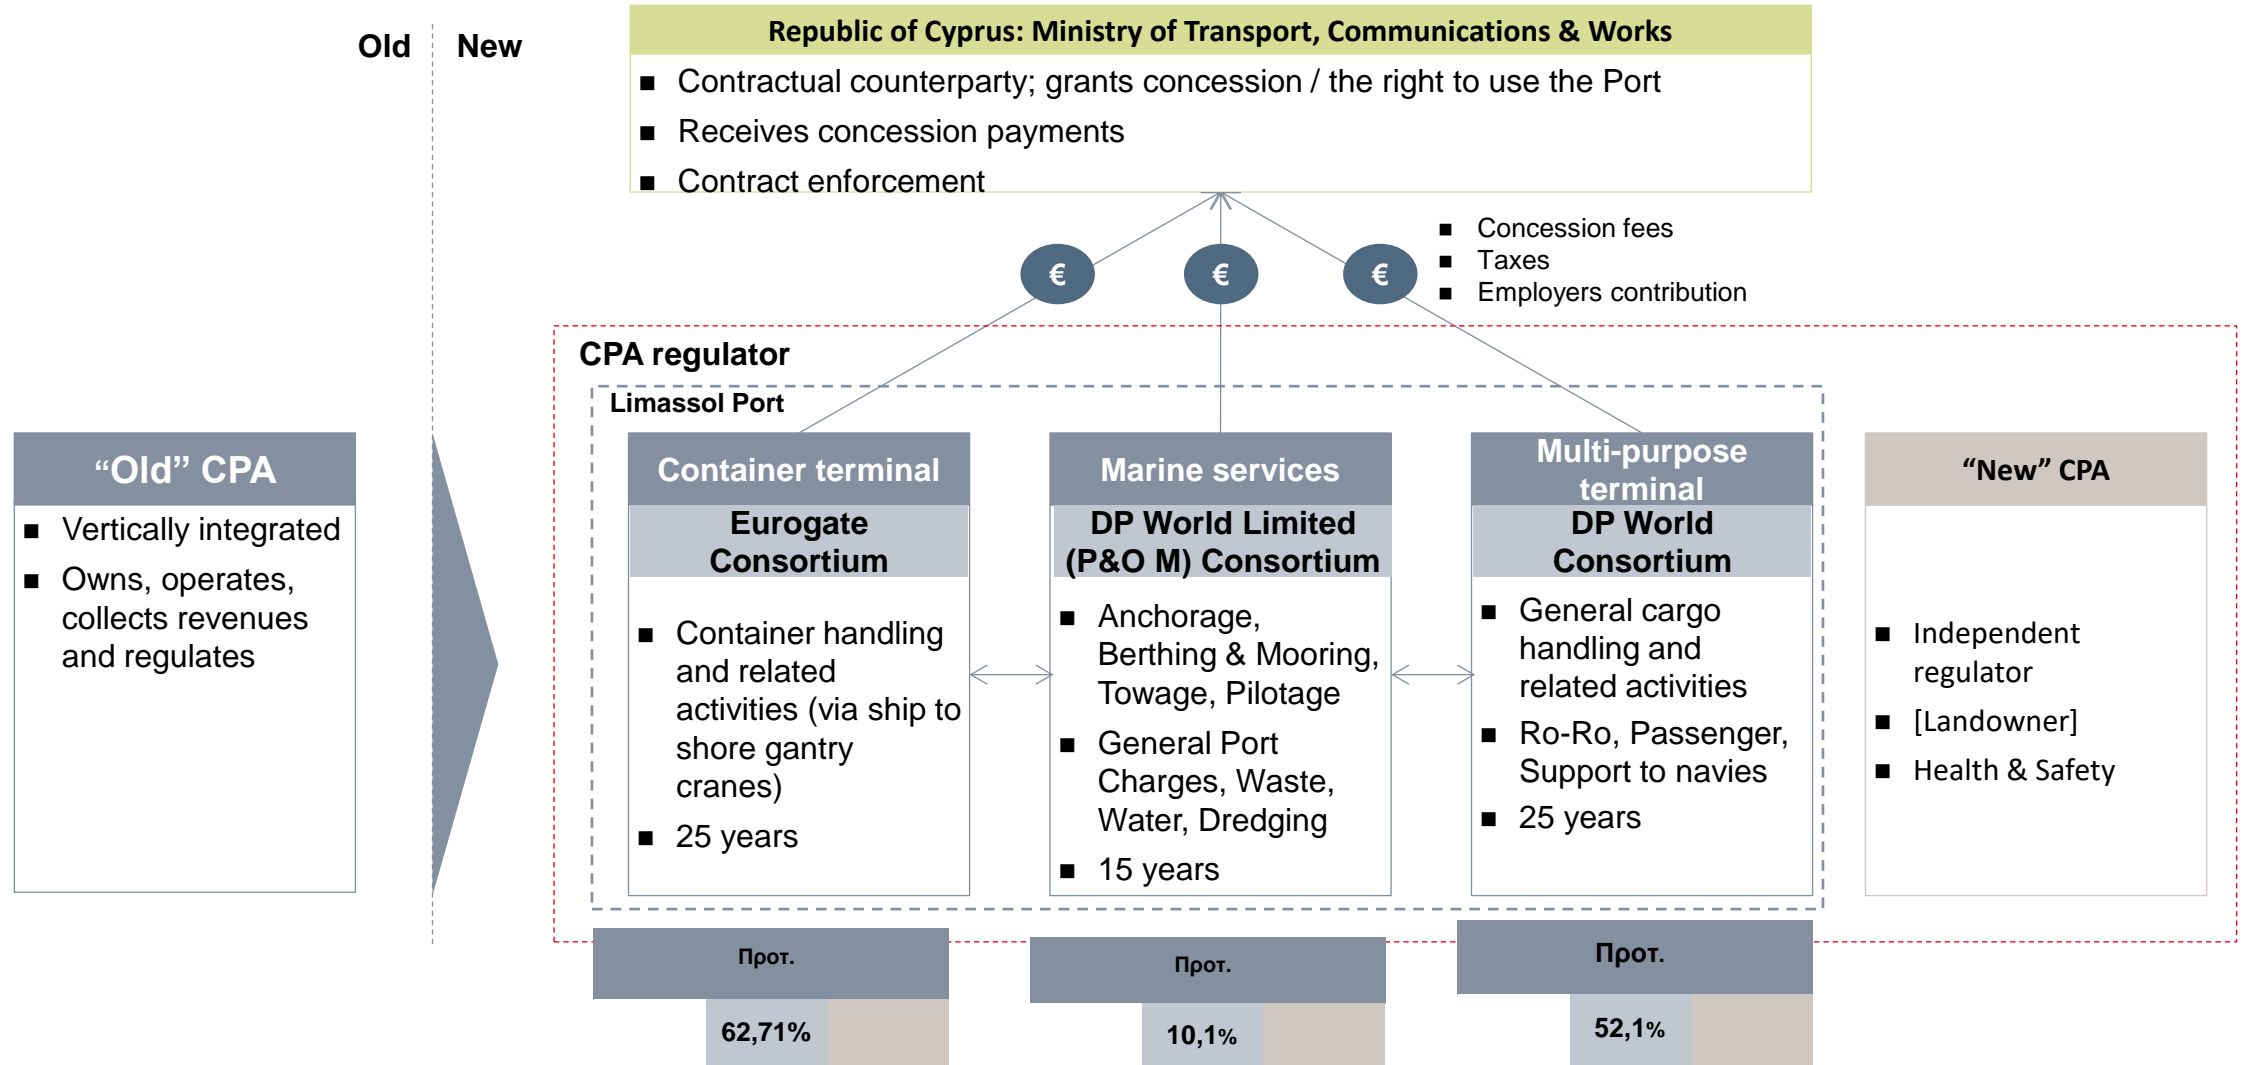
Old New

Republic of Cyprus: Ministry of Transport, Communications & Works
- Contractual counterparty; grants concession / the right to use the Port
- Receives concession payments
- Contract enforcement

€ € €

- Concession fees
- Taxes
- Employers contribution

CPA regulator

Limassol Port

“Old” CPA
- Vertically integrated
- Owns, operates, collects revenues and regulates

Container terminal
Eurogate Consortium
- Container handling and related activities (via ship to shore gantry cranes)
- 25 years

Marine services
DP World Limited (P&O M) Consortium
- Anchorage, Berthing & Mooring, Towage, Pilotage
- General Port Charges, Waste, Water, Dredging
- 15 years

Multi-purpose terminal
DP World Consortium
- General cargo handling and related activities
- Ro-Ro, Passenger, Support to navies
- 25 years

“New” CPA
- Independent regulator
- [Landowner]
- Health & Safety

Прот.
62,71%

Прот.
10,1%

Прот.
52,1%